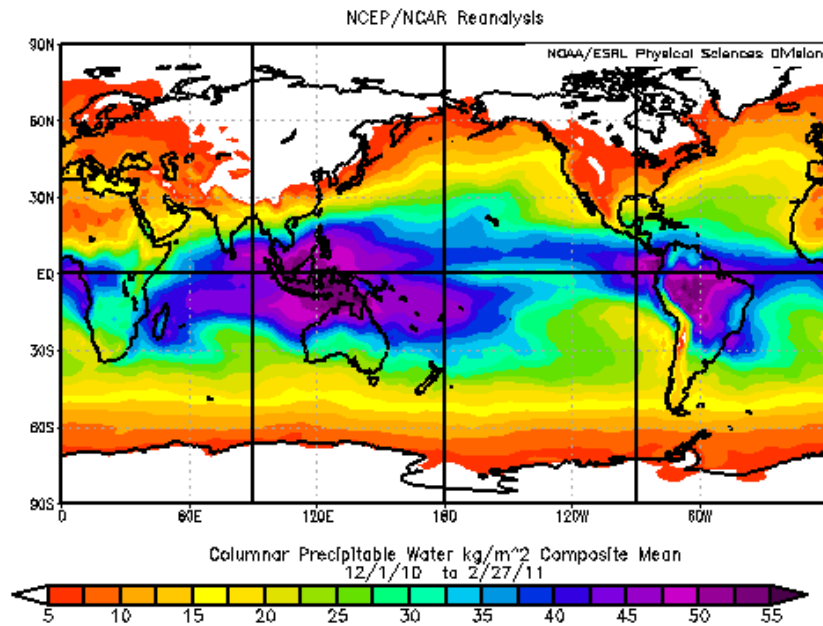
NCEP/NCAR Reanalysis

NOAA/ESRL Physical Sciences Division

90N
60N
30N
EQ
30S
60S
90S
0
60E
120E
180
120W
60W

Columnar Precipitable Water kg/m^2 Composite Mean
12/1/10 to 2/27/11

5
10
15
20
25
30
35
40
45
50
55